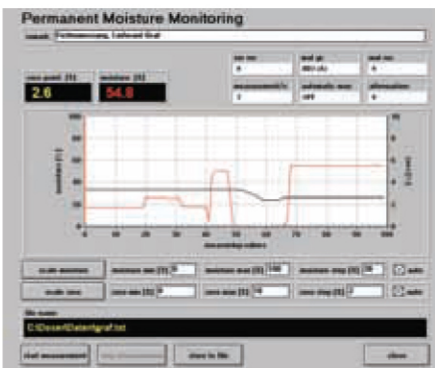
Permanent Moisture Monitoring

remark: Feuchtemessung, Laufband Graf

zero point [%]
2.6

moisture [%]
54.8

ser no
4

prod gr.
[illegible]

prod no
4

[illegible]
2

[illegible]
off

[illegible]
4

100
80
60
40
20
0

0
10
20
30
40
50
60
70
80
90
100

measuring time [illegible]

scale moisture

moisture min [%] 0

moisture max [%] 100

moisture step [%] 20

auto

scale zero

zero min [%] 0

zero max [%] 10

zero step [%] 2

auto

file name
C:\Daten\Datenfgraf.txt

start measurement

stop measurement

save to file

close